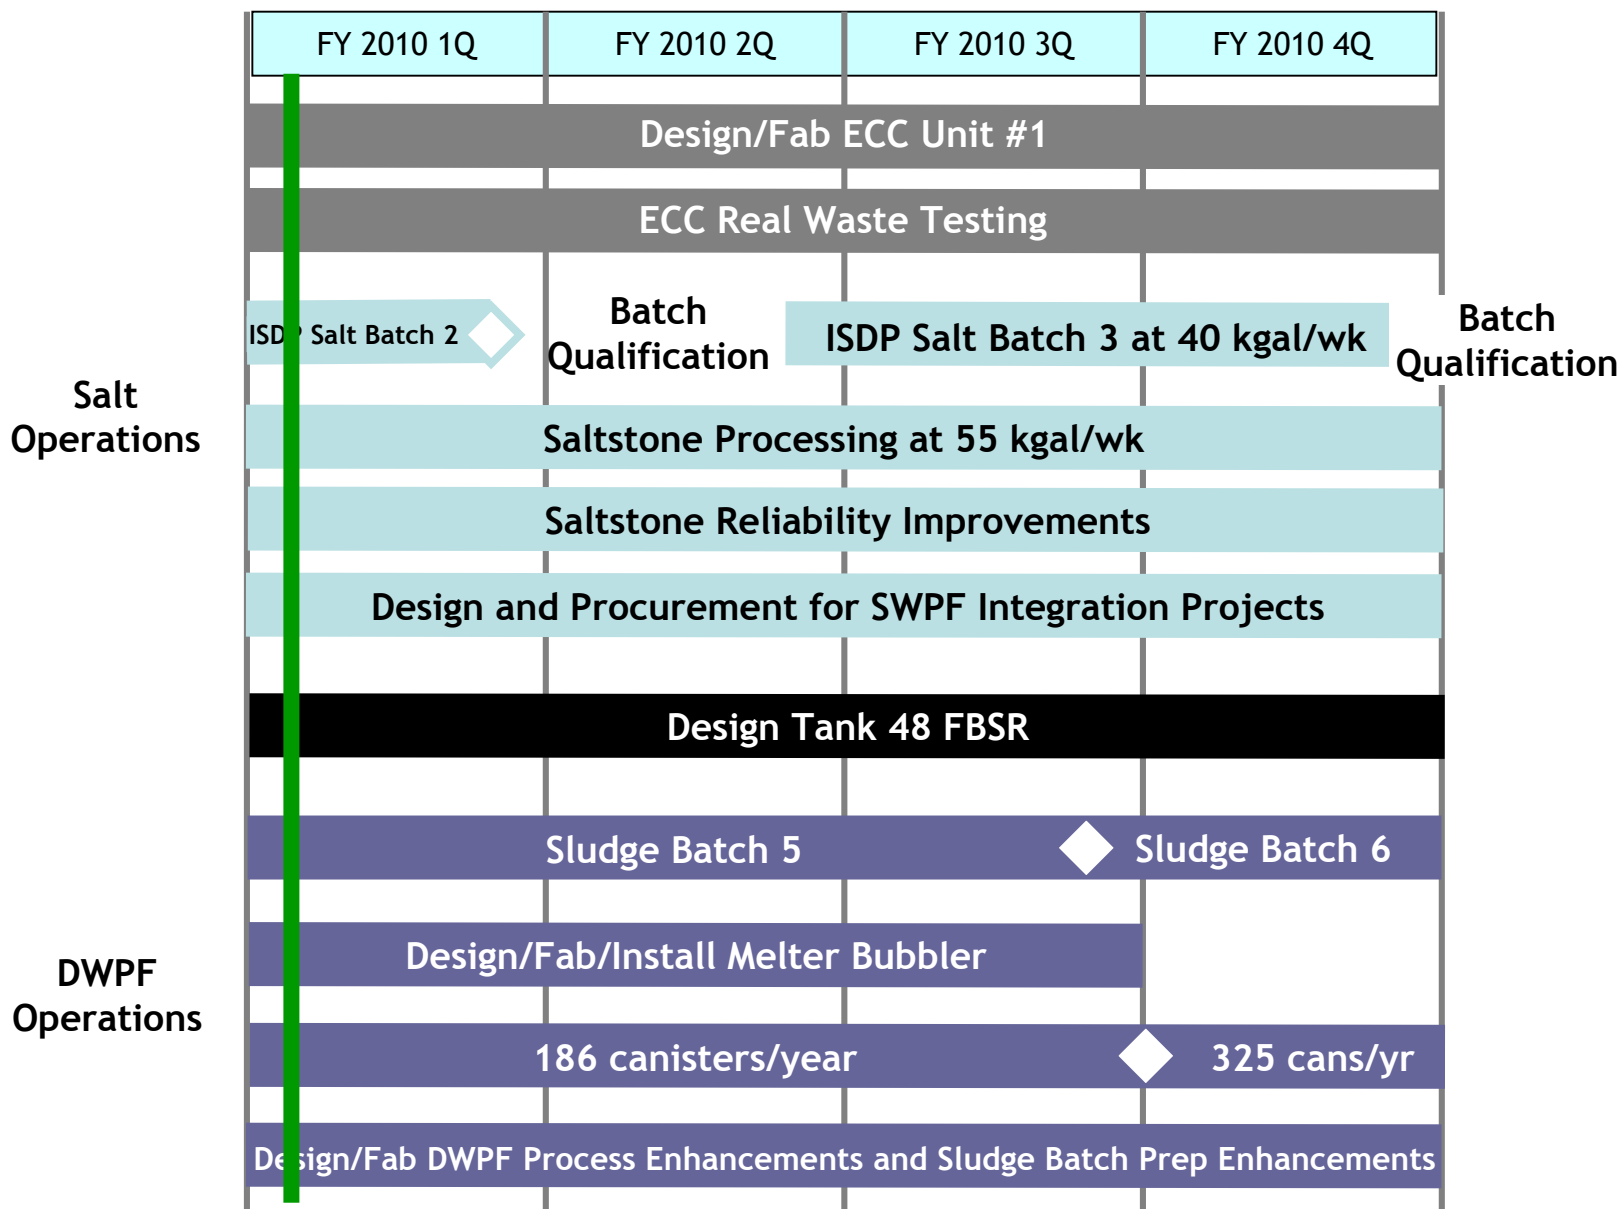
| FY 2010 1Q | FY 2010 2Q | FY 2010 3Q | FY 2010 4Q |
|---|---|---|---|

Design/Fab ECC Unit #1

ECC Real Waste Testing

Salt Operations

ISD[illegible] Salt Batch 2

Batch Qualification

ISDP Salt Batch 3 at 40 kgal/wk

Batch Qualification

Saltstone Processing at 55 kgal/wk

Saltstone Reliability Improvements

Design and Procurement for SWPF Integration Projects

Design Tank 48 FBSR

DWPF Operations

Sludge Batch 5

Sludge Batch 6

Design/Fab/Install Melter Bubbler

186 canisters/year

325 cans/yr

De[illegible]sign/Fab DWPF Process Enhancements and Sludge Batch Prep Enhancements